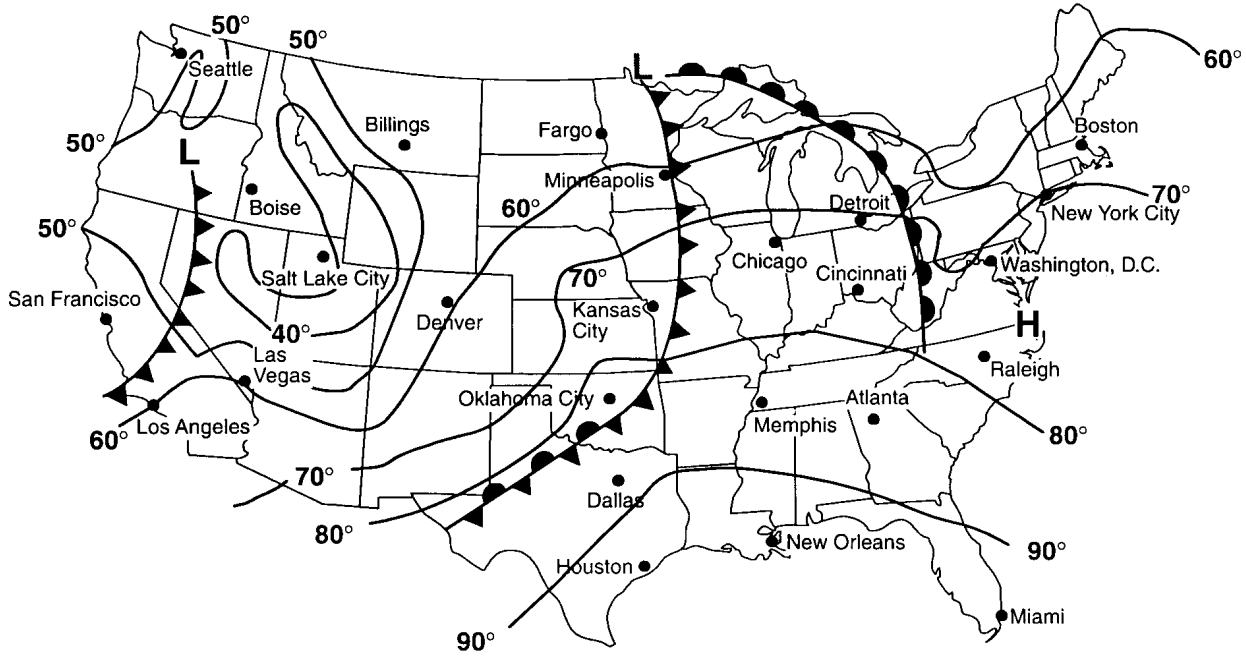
50°
50°
Seattle
L
60°
Billings
Fargo
Boston
50°
L
Minneapolis
70°
Boise
60°
Detroit
New York City
50°
Salt Lake City
Chicago
Washington, D.C.
70°
Cincinnati
San Francisco
Kansas City
Denver
40°
H
Las Vegas
Raleigh
Oklahoma City
Atlanta
Memphis
60°
Los Angeles
80°
70°
Dallas
80°
New Orleans
90°
Houston
Miami
90°